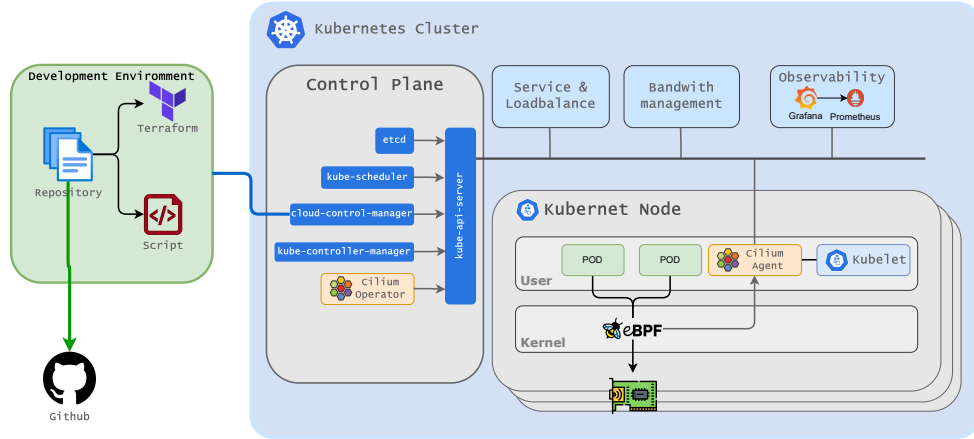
Kubernetes Cluster

Development Enviromment

Terraform

Repository

Script

Github

Control Plane

etcd

kube-scheduler

cloud-control-manager

kube-controller-manager

Cilium Operator

kube-api-server

Service & Loadbalance

Bandwith management

Observability

Grafana

Prometheus

Kubernet Node

POD

POD

Cilium Agent

Kubelet

User

eBPF

Kernel